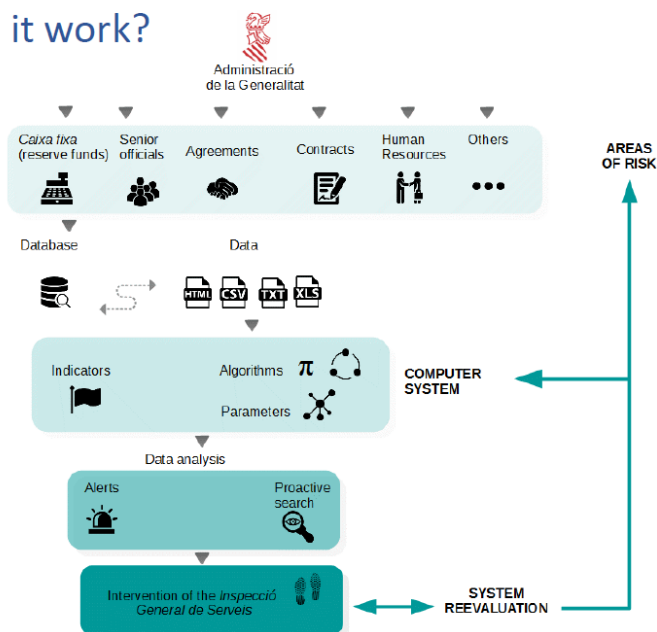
it work?

Administració de la Generalitat

Caixa fixa (reserve funds)
Senior officials
Agreements
Contracts
Human Resources
Others

AREAS OF RISK

Database

Data

HTML CSV TXT XLS

Indicators
Algorithms $\pi$
Parameters

COMPUTER SYSTEM

Data analysis

Alerts
Proactive search

Intervention of the Inspecció General de Serveis

SYSTEM REEVALUATION